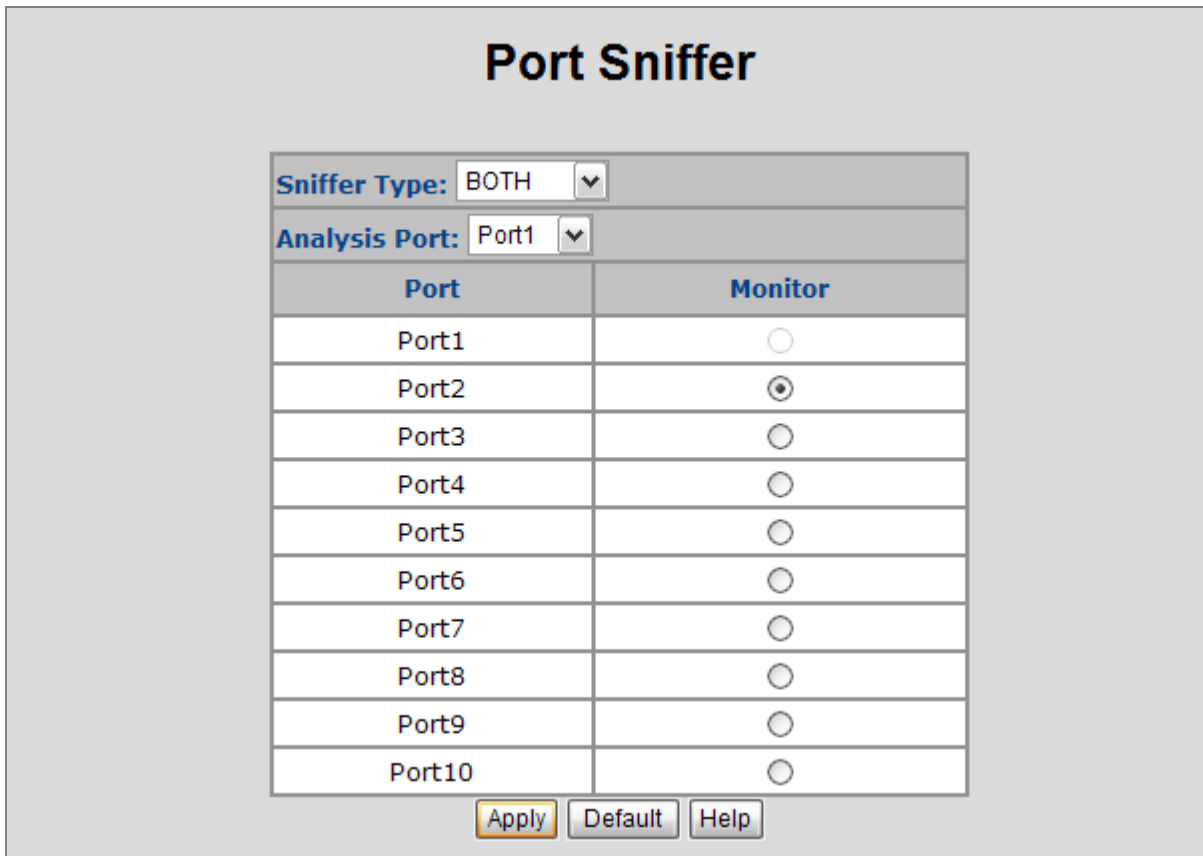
Port Sniffer

Sniffer Type: BOTH

Analysis Port: Port1

| Port | Monitor |
|---|---|
| Port1 | |
| Port2 | |
| Port3 | |
| Port4 | |
| Port5 | |
| Port6 | |
| Port7 | |
| Port8 | |
| Port9 | |
| Port10 | |

Apply Default Help